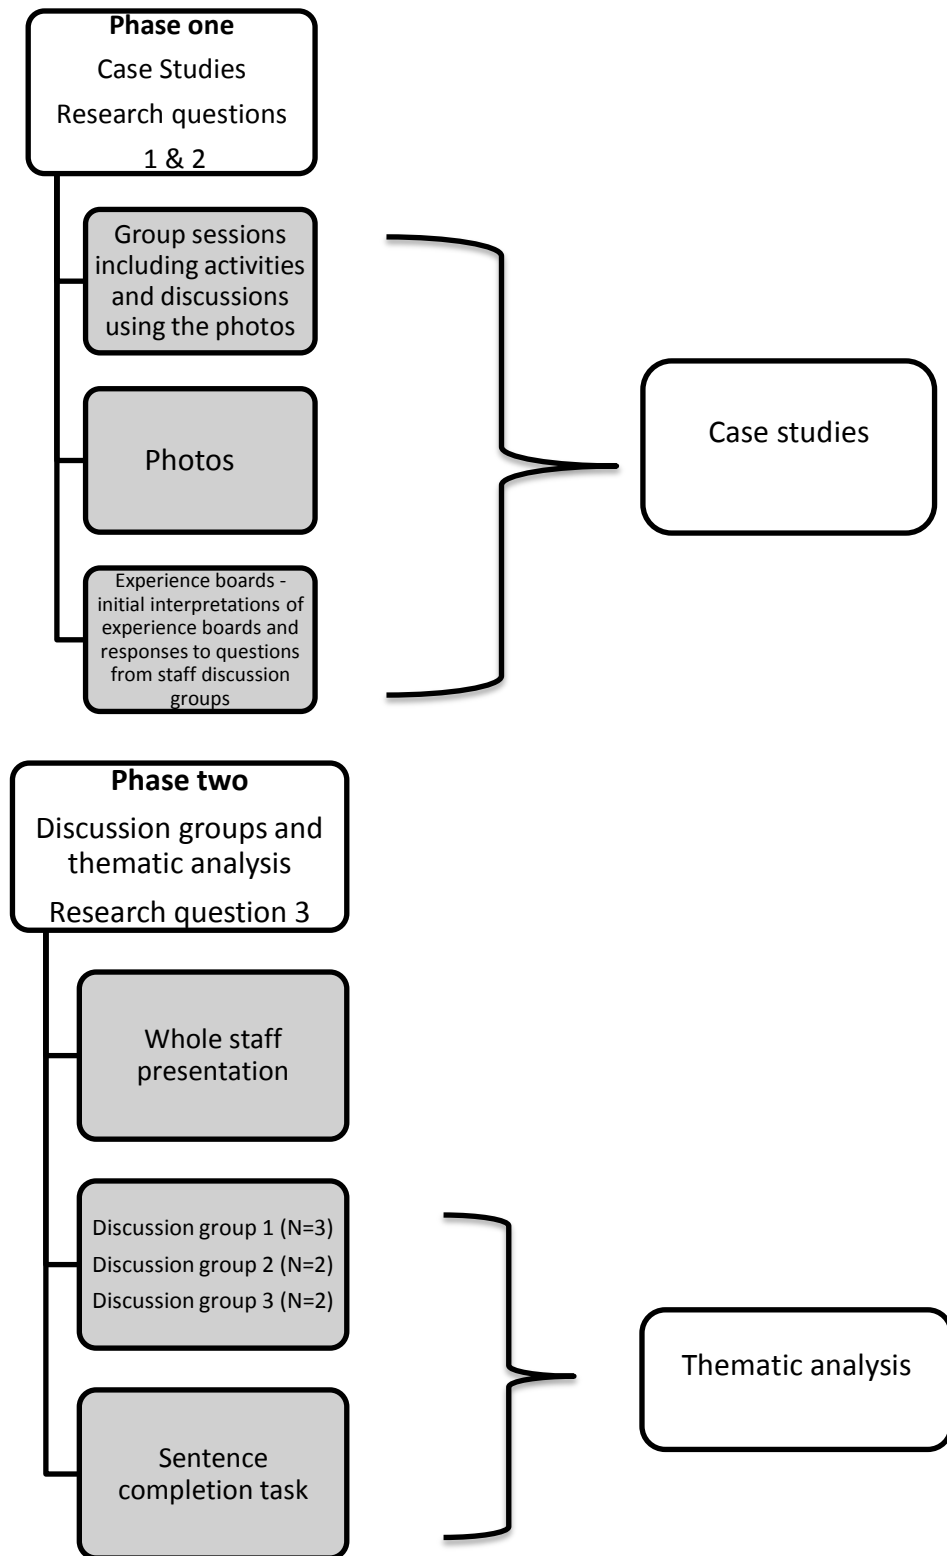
**Phase one**
Case Studies
Research questions 1 & 2

Group sessions including activities and discussions using the photos

Photos

Experience boards - initial interpretations of experience boards and responses to questions from staff discussion groups

Case studies

**Phase two**
Discussion groups and thematic analysis
Research question 3

Whole staff presentation

Discussion group 1 (N=3)
Discussion group 2 (N=2)
Discussion group 3 (N=2)

Sentence completion task

Thematic analysis